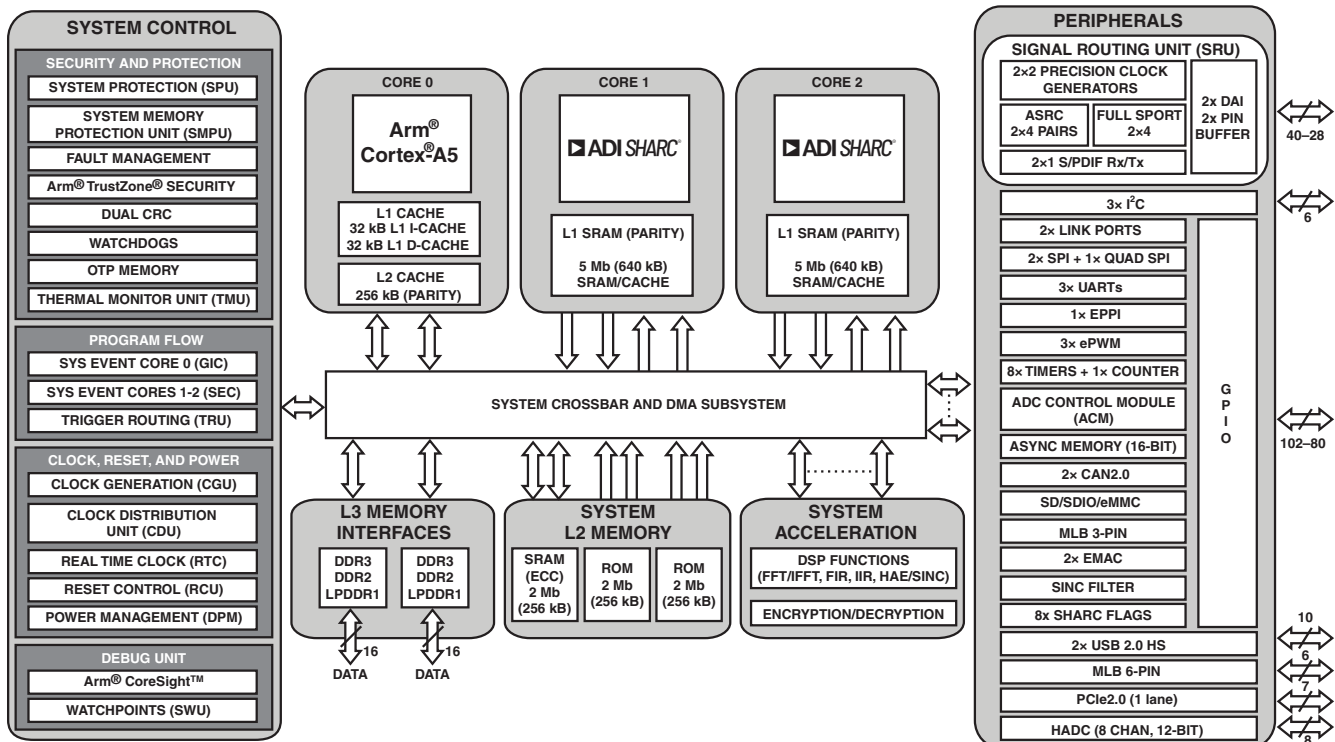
SYSTEM CONTROL

SECURITY AND PROTECTION
SYSTEM PROTECTION (SPU)
SYSTEM MEMORY PROTECTION UNIT (SMPU)
FAULT MANAGEMENT
Arm® TrustZone® SECURITY
DUAL CRC
WATCHDOGS
OTP MEMORY
THERMAL MONITOR UNIT (TMU)

PROGRAM FLOW
SYS EVENT CORE 0 (GIC)
SYS EVENT CORES 1-2 (SEC)
TRIGGER ROUTING (TRU)

CLOCK, RESET, AND POWER
CLOCK GENERATION (CGU)
CLOCK DISTRIBUTION UNIT (CDU)
REAL TIME CLOCK (RTC)
RESET CONTROL (RCU)
POWER MANAGEMENT (DPM)

DEBUG UNIT
Arm® CoreSight™
WATCHPOINTS (SWU)

CORE 0
Arm® Cortex®-A5
L1 CACHE
32 kB L1 I-CACHE
32 kB L1 D-CACHE
L2 CACHE
256 kB (PARITY)

CORE 1
ADI SHARC®
L1 SRAM (PARITY)
5 Mb (640 kB) SRAM/CACHE

CORE 2
ADI SHARC®
L1 SRAM (PARITY)
5 Mb (640 kB) SRAM/CACHE

SYSTEM CROSSBAR AND DMA SUBSYSTEM

L3 MEMORY INTERFACES
DDR3 DDR2 LPDDR1
DDR3 DDR2 LPDDR1
16
DATA
16
DATA

SYSTEM L2 MEMORY
SRAM (ECC) 2 Mb (256 kB)
ROM 2 Mb (256 kB)
ROM 2 Mb (256 kB)

SYSTEM ACCELERATION
DSP FUNCTIONS (FFT/IFFT, FIR, IIR, HAE/SINC)
ENCRYPTION/DECRYPTION

PERIPHERALS
SIGNAL ROUTING UNIT (SRU)
2×2 PRECISION CLOCK GENERATORS
ASRC 2×4 PAIRS
FULL SPORT 2×4
2x DAI 2x PIN BUFFER
2×1 S/PDIF Rx/Tx
40–28
3× $I^2C$
6
2× LINK PORTS
2× SPI + 1× QUAD SPI
3× UARTs
1× EPPI
3× ePWM
8× TIMERS + 1× COUNTER
ADC CONTROL MODULE (ACM)
ASYNC MEMORY (16-BIT)
2× CAN2.0
SD/SDIO/eMMC
MLB 3-PIN
2× EMAC
SINC FILTER
8x SHARC FLAGS
G P I O
102–80
2× USB 2.0 HS
10
MLB 6-PIN
6
PCIe2.0 (1 lane)
7
HADC (8 CHAN, 12-BIT)
8